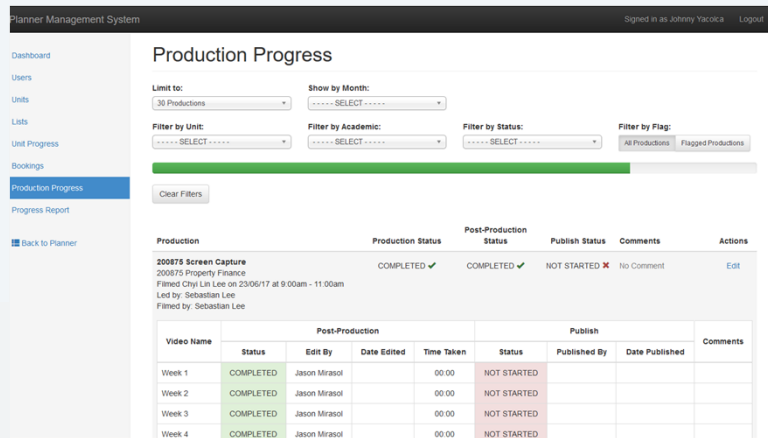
Planner Management System

Signed in as Johnny Yacoica Logout

Dashboard
Users
Units
Lists
Unit Progress
Bookings
Production Progress
Progress Report

Back to Planner

Production Progress

Limit to:
30 Productions

Show by Month:
- - - - - SELECT - - - - -

Filter by Unit:
- - - - - SELECT - - - - -

Filter by Academic:
- - - - - SELECT - - - - -

Filter by Status:
- - - - - SELECT - - - - -

Filter by Flag:
All Productions Flagged Productions

Clear Filters

| Production | Production Status | Post-Production Status | Publish Status | Comments | Actions |
|---|---|---|---|---|---|
| 200875 Screen Capture 200875 Property Finance Filmed Chyi Lin Lee on 23/06/17 at 9:00am - 11:00am Led by: Sebastian Lee Filmed by: Sebastian Lee | COMPLETED ✔ | COMPLETED ✔ | NOT STARTED ✖ | No Comment | Edit |

| Video Name | Post-Production Status | Edit By | Date Edited | Time Taken | Publish Status | Published By | Date Published | Comments |
|---|---|---|---|---|---|---|---|---|
| Week 1 | COMPLETED | Jason Mirasol | | 00:00 | NOT STARTED | | | |
| Week 2 | COMPLETED | Jason Mirasol | | 00:00 | NOT STARTED | | | |
| Week 3 | COMPLETED | Jason Mirasol | | 00:00 | NOT STARTED | | | |
| Week 4 | COMPLETED | Jason Mirasol | | 00:00 | NOT STARTED | | | |